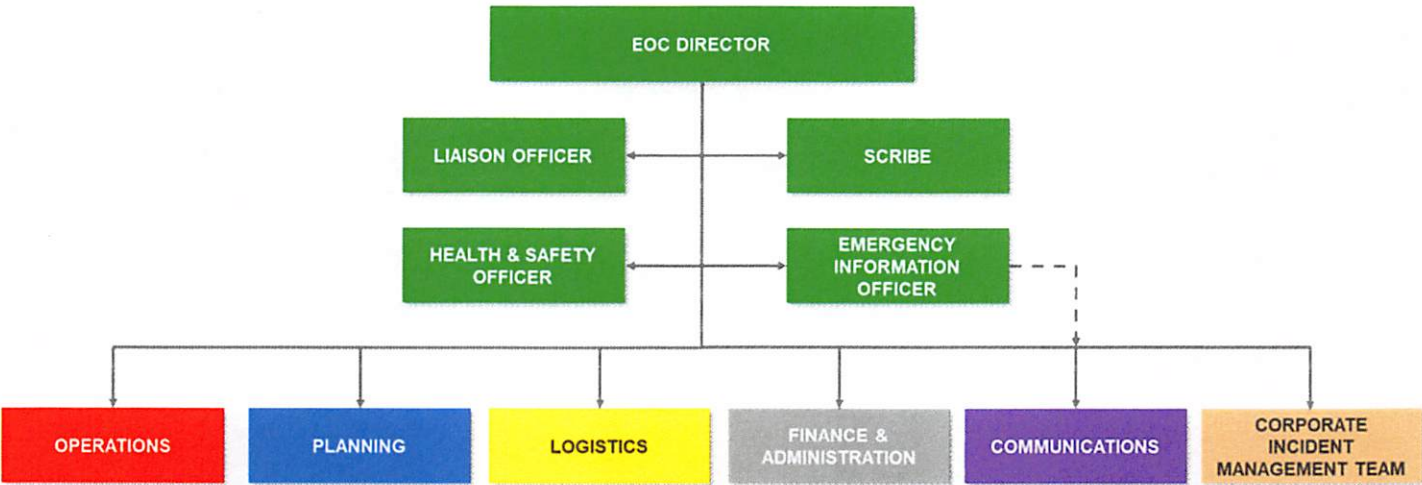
EOC DIRECTOR

LIAISON OFFICER

SCRIBE

HEALTH & SAFETY OFFICER

EMERGENCY INFORMATION OFFICER

OPERATIONS

PLANNING

LOGISTICS

FINANCE & ADMINISTRATION

COMMUNICATIONS

CORPORATE INCIDENT MANAGEMENT TEAM